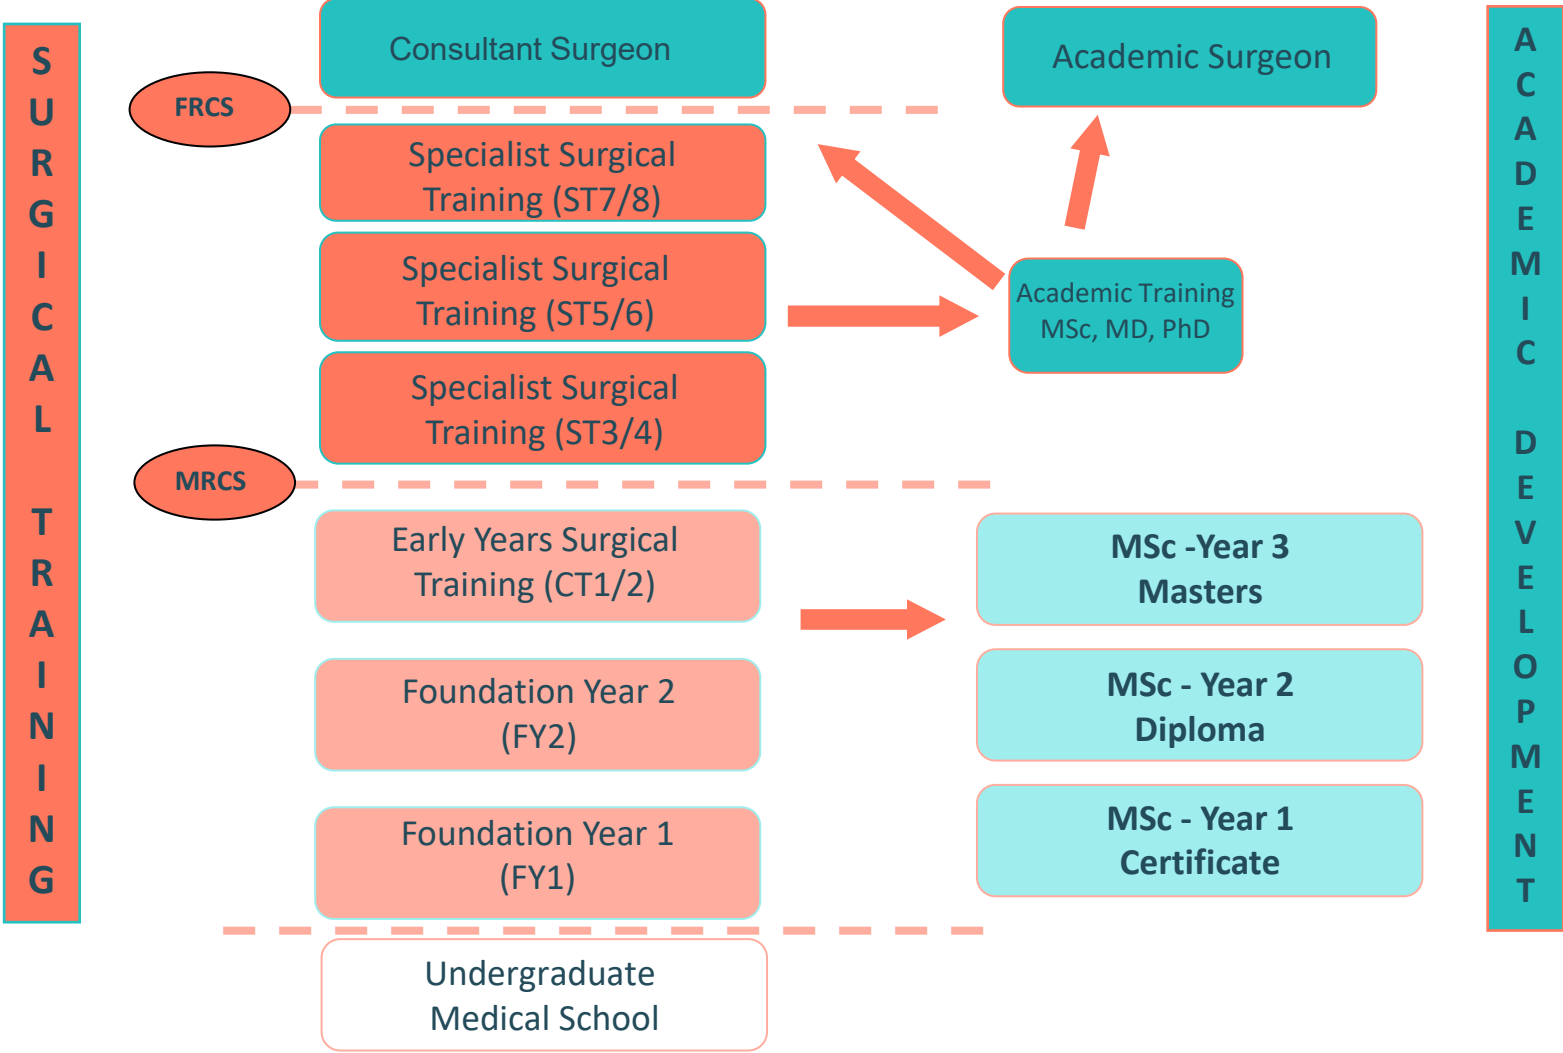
SURGICAL TRAINING

Consultant Surgeon

Academic Surgeon

ACADEMIC DEVELOPMENT

FRCS

Specialist Surgical Training (ST7/8)

Specialist Surgical Training (ST5/6)

Academic Training MSc, MD, PhD

Specialist Surgical Training (ST3/4)

MRCS

Early Years Surgical Training (CT1/2)

MSc -Year 3 Masters

Foundation Year 2 (FY2)

MSc - Year 2 Diploma

Foundation Year 1 (FY1)

MSc - Year 1 Certificate

Undergraduate Medical School